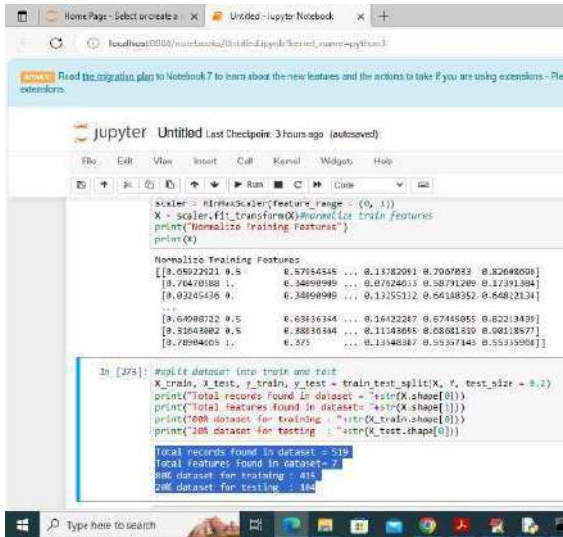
Home Page - Select or create a ×
Untitled - Jupyter Notebook ×
+

localhost:8888/notebooks/Untitled.ipynb?kernel_name=python3

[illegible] Read the migration plan to Notebook 7 to learn about the new features and the actions to take if you are using extensions - Please note that updating to Notebook 7 might break some of your extensions.

jupyter Untitled Last Checkpoint: 3 hours ago (autosaved)

File Edit View Insert Cell Kernel Widgets Help

Run Code

scaler = MinMaxScaler(feature_range = (0, 1))
X = scaler.fit_transform(X)#normalize train features
print("Normalize Training Features")
print(X)

Normalize Training Features
[[0.05922921 0.5 0.57954545 ... 0.13782091 0.7067033 0.82608696]
[0.70470588 1. 0.34090909 ... 0.07624033 0.58791209 0.17391304]
[0.03245436 0. 0.34090909 ... 0.13255132 0.64188352 0.64822134]
...
[0.64908722 0.5 0.63636364 ... 0.16422287 0.67445055 0.82213439]
[0.31643002 0.5 0.38636364 ... 0.11143695 0.68681319 0.00118577]
[0.78904665 1. 0.375 ... 0.13548387 0.55357143 0.55335968]]

In [27]: #split dataset into train and test
X_train, X_test, y_train, y_test = train_test_split(X, Y, test_size = 0.2)
print("Total records found in dataset = "+str(X.shape[0]))
print("Total features found in dataset= "+str(X.shape[1]))
print("80% dataset for training : "+str(X_train.shape[0]))
print("20% dataset for testing : "+str(X_test.shape[0]))

Total records found in dataset = 519
Total features found in dataset= 7
80% dataset for training : 415
20% dataset for testing : 104

Type here to search